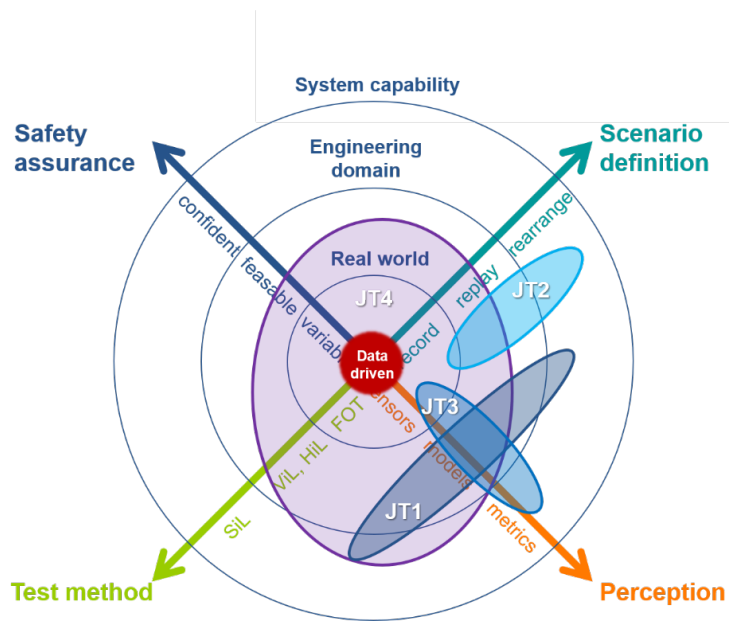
System capability

Safety assurance

Scenario definition

Engineering domain

confident

feasable

variab

Real world

JT4

replay

rearrange

record

JT2

Data driven

JT3

sensors

FOT

VIL, HIL

models

JT1

metrics

SIL

Test method

Perception